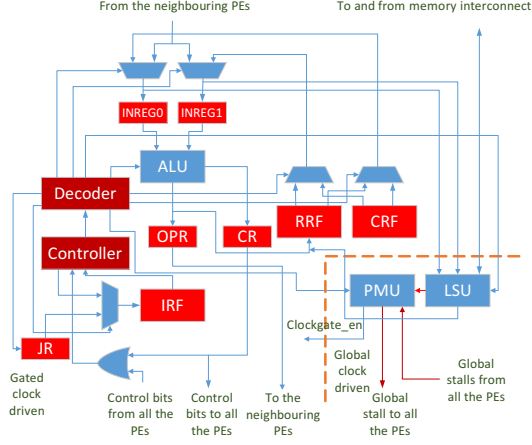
From the neighbouring PEs

To and from memory interconnect

INREG0

INREG1

ALU

Decoder

OPR

CR

RRF

CRF

Controller

IRF

PMU

LSU

Clockgate_en

JR

Gated clock driven

Control bits from all the PEs

Control bits to all the PEs

To the neighbouring PEs

Global clock driven

Global stall to all the PEs

Global stalls from all the PEs